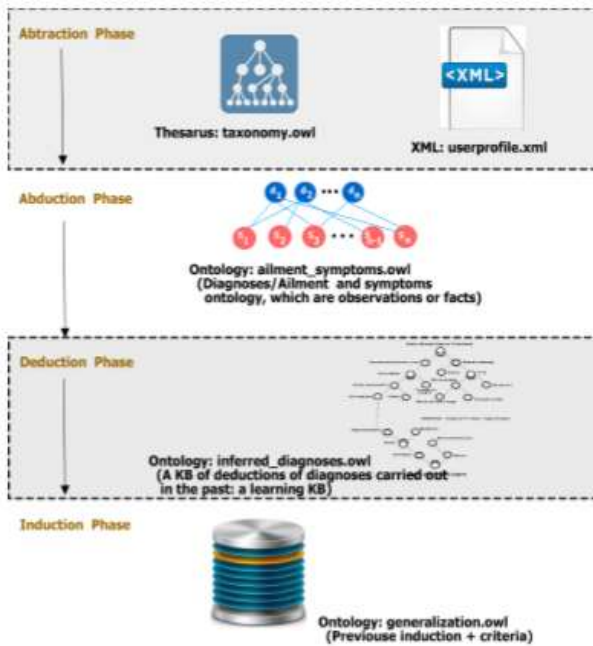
Abtraction Phase

Thesarus: taxonomy.owl

<XML>

XML: userprofile.xml

Abduction Phase

Ontology: ailment_symptoms.owl (Diagnoses/Ailment and symptoms ontology, which are observations or facts)

Deduction Phase

Ontology: inferred_diagnoses.owl (A KB of deductions of diagnoses carried out in the past: a learning KB)

Induction Phase

Ontology: generalization.owl (Previouse induction + criteria)